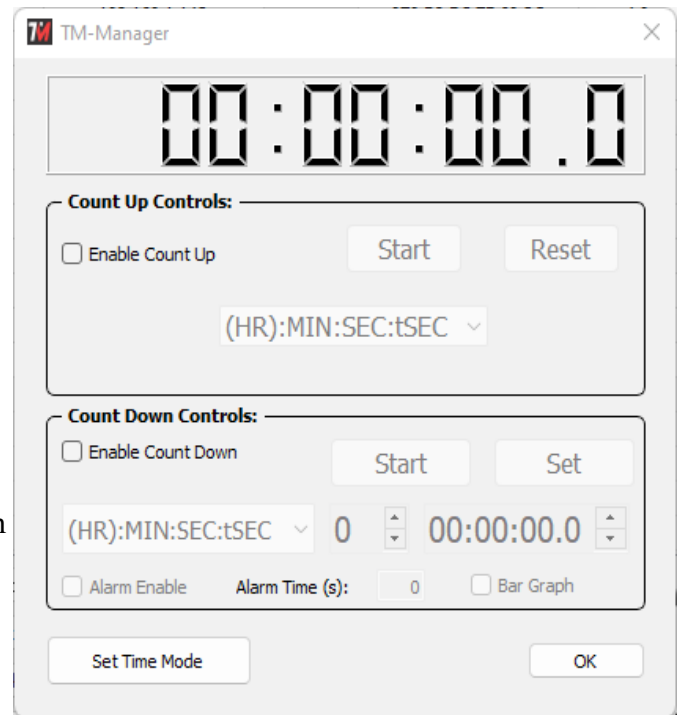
TM TM-Manager

00:00:00.0

Count Up Controls:

Enable Count Up

Start

Reset

(HR):MIN:SEC:tSEC

Count Down Controls:

Enable Count Down

Start

Set

(HR):MIN:SEC:tSEC

0

00:00:00.0

Alarm Enable

Alarm Time (s):

0

Bar Graph

Set Time Mode

OK